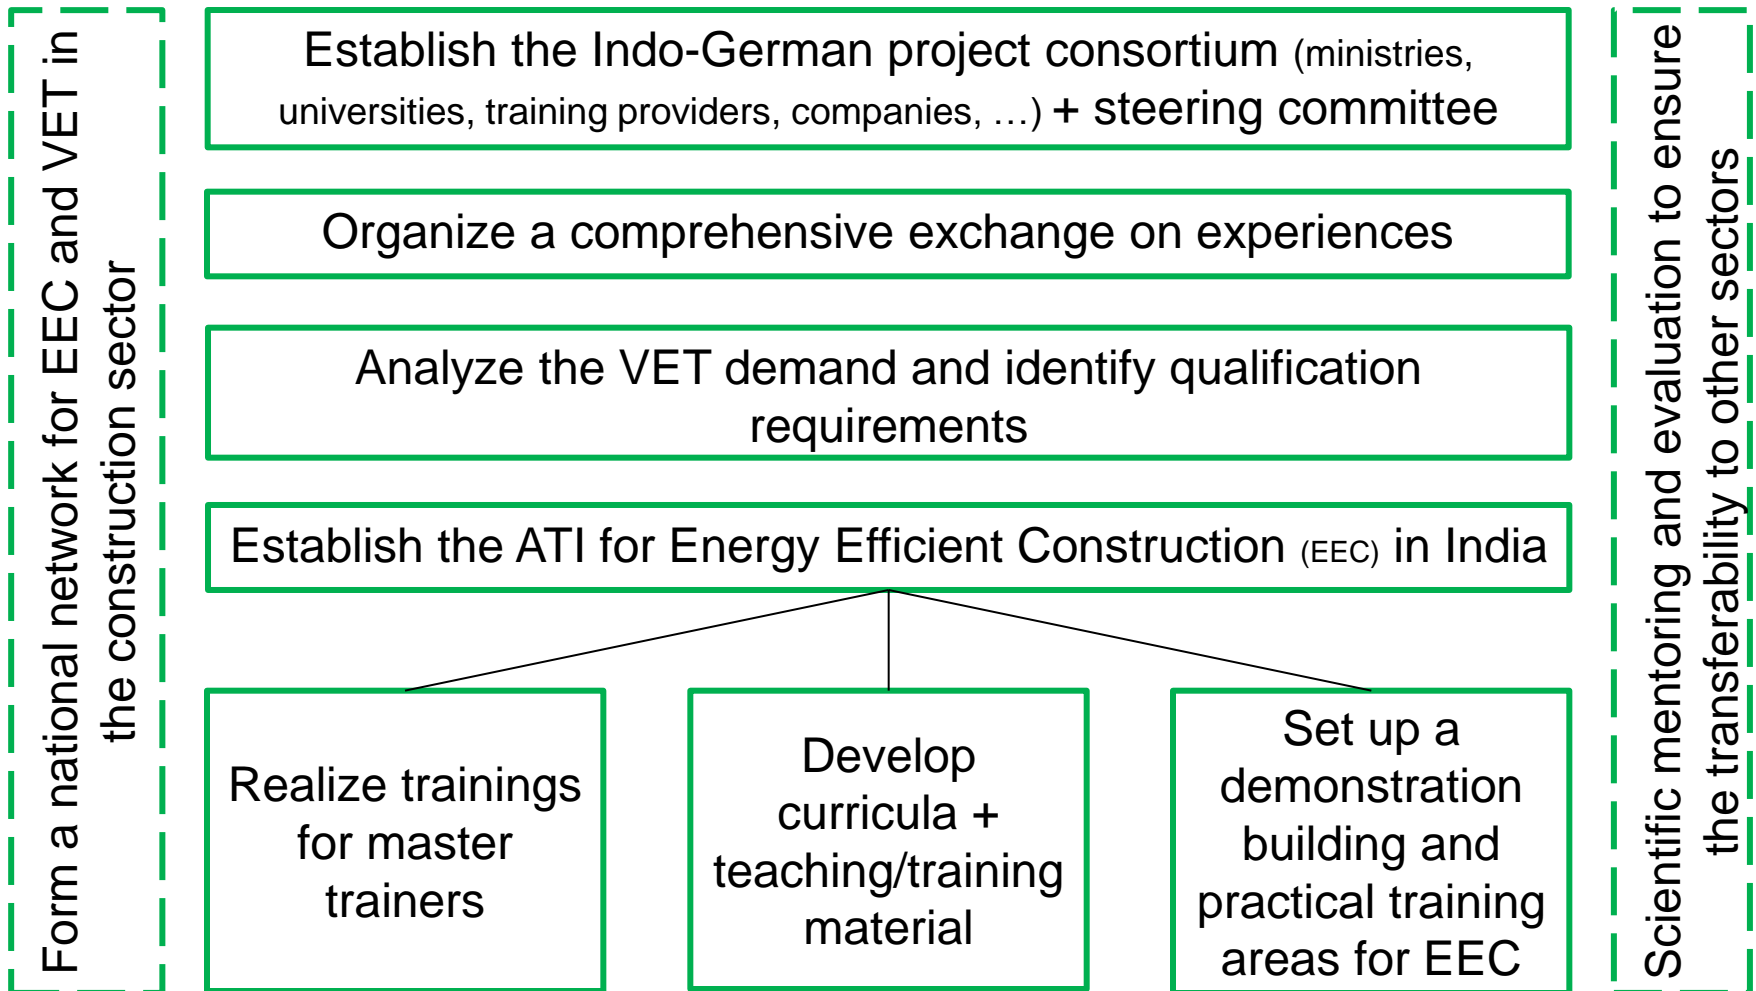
Form a national network for EEC and VET in the construction sector

Establish the Indo-German project consortium (ministries, universities, training providers, companies, …) + steering committee

Organize a comprehensive exchange on experiences

Analyze the VET demand and identify qualification requirements

Establish the ATI for Energy Efficient Construction (EEC) in India

Realize trainings for master trainers

Develop curricula + teaching/training material

Set up a demonstration building and practical training areas for EEC

Scientific mentoring and evaluation to ensure the transferability to other sectors